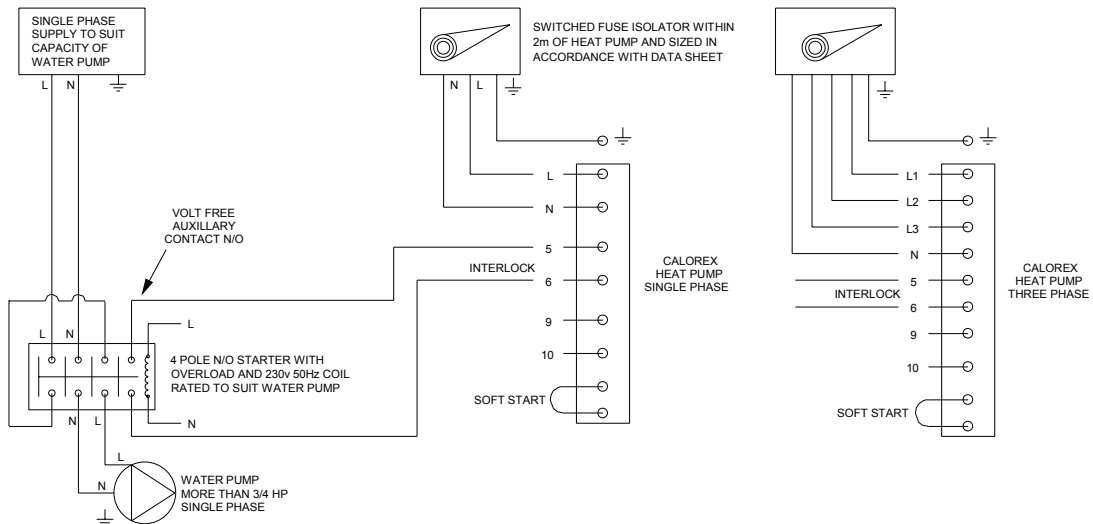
SINGLE PHASE SUPPLY TO SUIT CAPACITY OF WATER PUMP

L N

SWITCHED FUSE ISOLATOR WITHIN 2m OF HEAT PUMP AND SIZED IN ACCORDANCE WITH DATA SHEET

N L

L
N
5
INTERLOCK
6
9
10
SOFT START

CALOREX HEAT PUMP SINGLE PHASE

L1
L2
L3
N
5
INTERLOCK
6
9
10
SOFT START

CALOREX HEAT PUMP THREE PHASE

VOLT FREE AUXILLARY CONTACT N/O

L N

L

4 POLE N/O STARTER WITH OVERLOAD AND 230v 50Hz COIL RATED TO SUIT WATER PUMP

N L

N

L

N

WATER PUMP MORE THAN 3/4 HP SINGLE PHASE